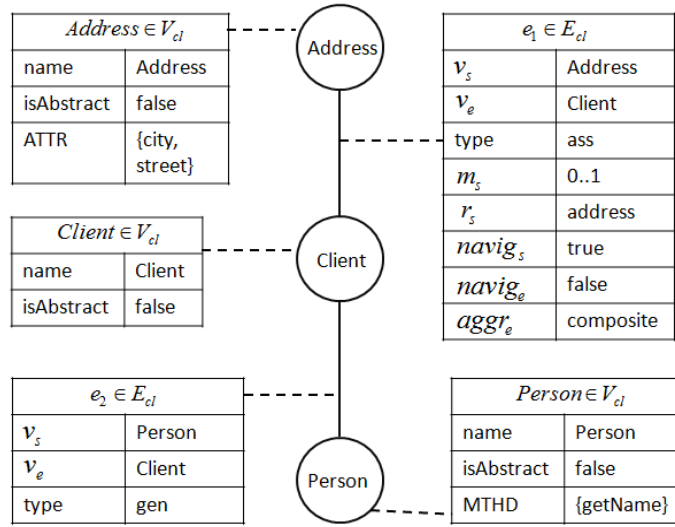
| $Address \in V_{cl}$ | |
|---|---|
| name | Address |
| isAbstract | false |
| ATTR | {city, street} |

Address

| $e_1 \in E_{cl}$ | |
|---|---|
| $v_s$ | Address |
| $v_e$ | Client |
| type | ass |
| $m_s$ | 0..1 |
| $r_s$ | address |
| $navig_s$ | true |
| $navig_e$ | false |
| $aggr_e$ | composite |

| $Client \in V_{cl}$ | |
|---|---|
| name | Client |
| isAbstract | false |

Client

| $e_2 \in E_{cl}$ | |
|---|---|
| $v_s$ | Person |
| $v_e$ | Client |
| type | gen |

Person

| $Person \in V_{cl}$ | |
|---|---|
| name | Person |
| isAbstract | false |
| MTHD | {getName} |